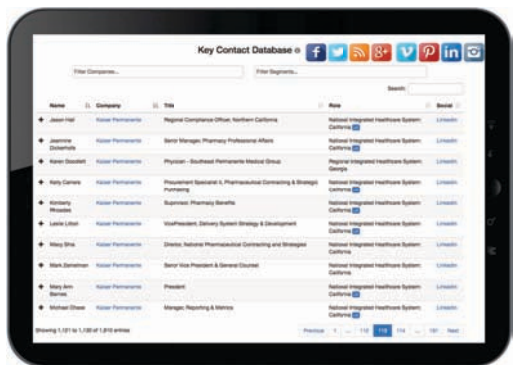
Key Contact Database

Filter Companies...

Filter Segments...

Search:

| Name | Company | Title | Role | Social |
|---|---|---|---|---|
| Jason Hall | Kaiser Permanente | Regional Compliance Officer, Northern California | National Integrated Healthcare System: California | LinkedIn |
| Jeannine Dickerhoofs | Kaiser Permanente | Senior Manager, Pharmacy Professional Affairs | National Integrated Healthcare System: California | LinkedIn |
| Karen Goodlett | Kaiser Permanente | Physician - Southeast Permanente Medical Group | Regional Integrated Healthcare System: Georgia | LinkedIn |
| Kelly Carrera | Kaiser Permanente | Procurement Specialist II, Pharmaceutical Contracting & Strategic Purchasing | National Integrated Healthcare System: California | LinkedIn |
| Kimberly Rhoades | Kaiser Permanente | Supervisor, Pharmacy Benefits | National Integrated Healthcare System: California | LinkedIn |
| Leslie Litton | Kaiser Permanente | VicePresident, Delivery System Strategy & Development | National Integrated Healthcare System: California | LinkedIn |
| Mary Sina | Kaiser Permanente | Director, National Pharmaceutical Contracting and Strategies | National Integrated Healthcare System: California | LinkedIn |
| Mark Zemelman | Kaiser Permanente | Senior Vice President & General Counsel | National Integrated Healthcare System: California | LinkedIn |
| Mary Ann Barnes | Kaiser Permanente | President | National Integrated Healthcare System: California | LinkedIn |
| Michael Ghase | Kaiser Permanente | Manager, Reporting & Metrics | National Integrated Healthcare System: California | LinkedIn |

Showing 1,131 to 1,140 of 1,810 entries

Previous 1 ... 112 113 114 ... 181 Next